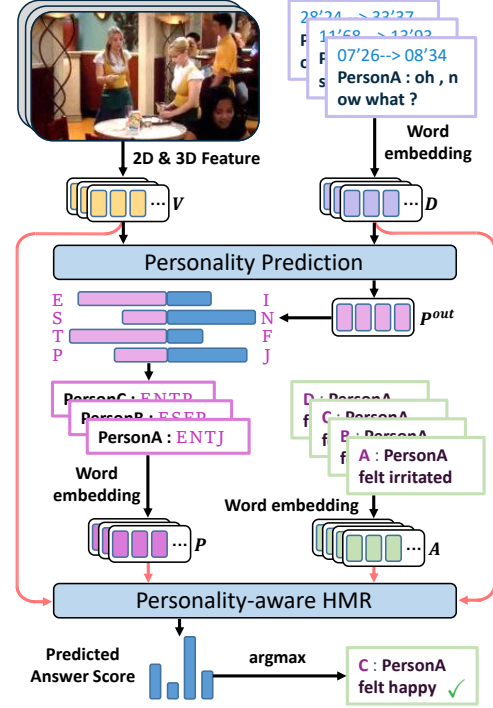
28'24 --> 33'37
11'68 --> 13'03
07'26--> 08'34
PersonA : oh , now what ?

2D & 3D Feature

Word embedding

$V$

$D$

Personality Prediction

E
S
T
P

I
N
F
J

$P^{out}$

PersonC : ENTP
PersonB : ESFP
PersonA : ENTJ

D : PersonA
C : PersonA
B : PersonA
A : PersonA felt irritated

Word embedding

Word embedding

$P$

$A$

Personality-aware HMR

Predicted Answer Score

argmax

C : PersonA felt happy ✓